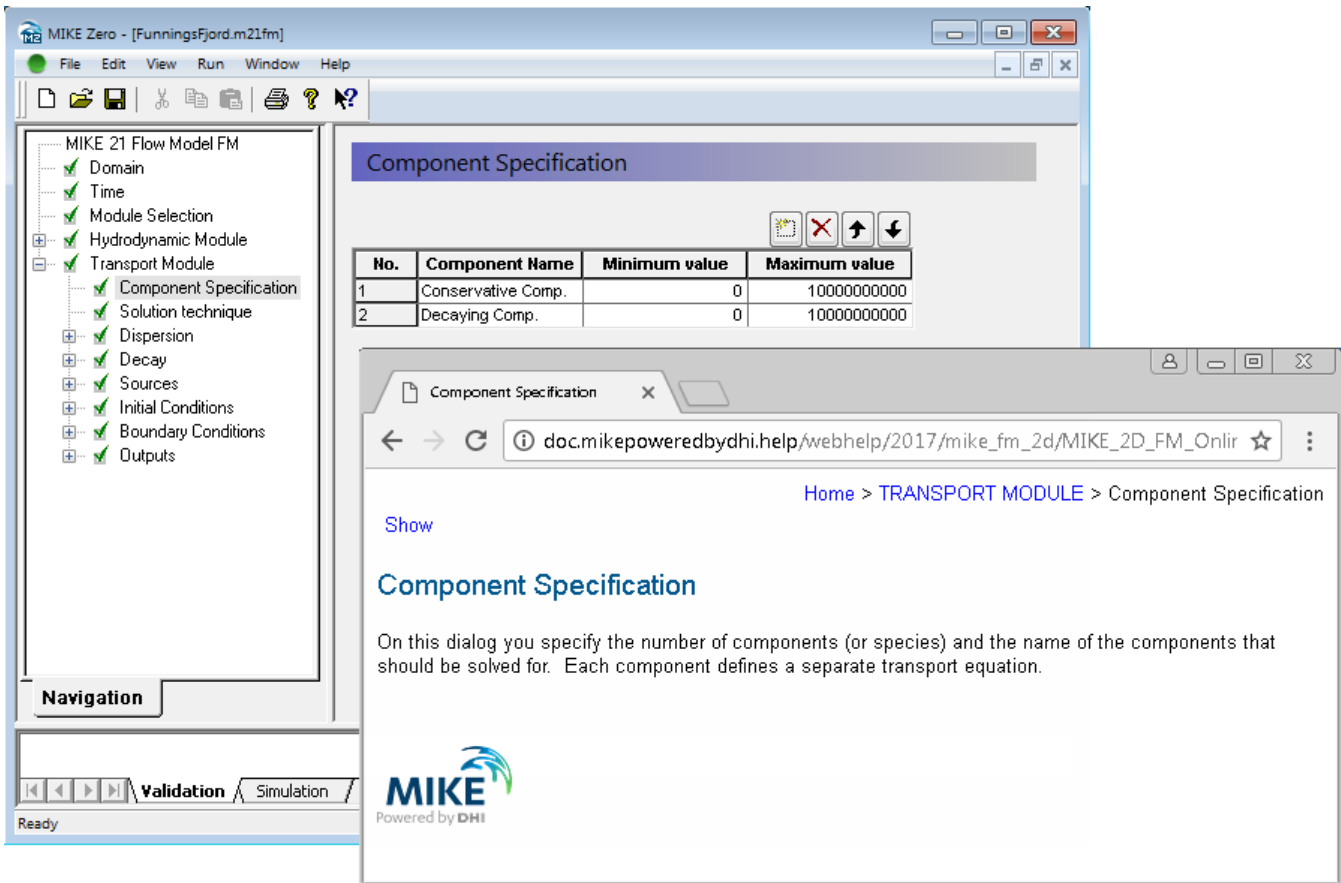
MIKE Zero - [FunningsFjord.m21fm]

File Edit View Run Window Help

MIKE 21 Flow Model FM
Domain
Time
Module Selection
Hydrodynamic Module
Transport Module
Component Specification
Solution technique
Dispersion
Decay
Sources
Initial Conditions
Boundary Conditions
Outputs

Navigation

Validation Simulation

Ready

Component Specification

| No. | Component Name | Minimum value | Maximum value |
|---|---|---|---|
| 1 | Conservative Comp. | 0 | 10000000000 |
| 2 | Decaying Comp. | 0 | 10000000000 |

Component Specification

doc.mikepoweredbydhi.help/webhelp/2017/mike_fm_2d/MIKE_2D_FM_Onlir

Home > TRANSPORT MODULE > Component Specification

Show

Component Specification

On this dialog you specify the number of components (or species) and the name of the components that should be solved for. Each component defines a separate transport equation.

MIKE
Powered by DHI